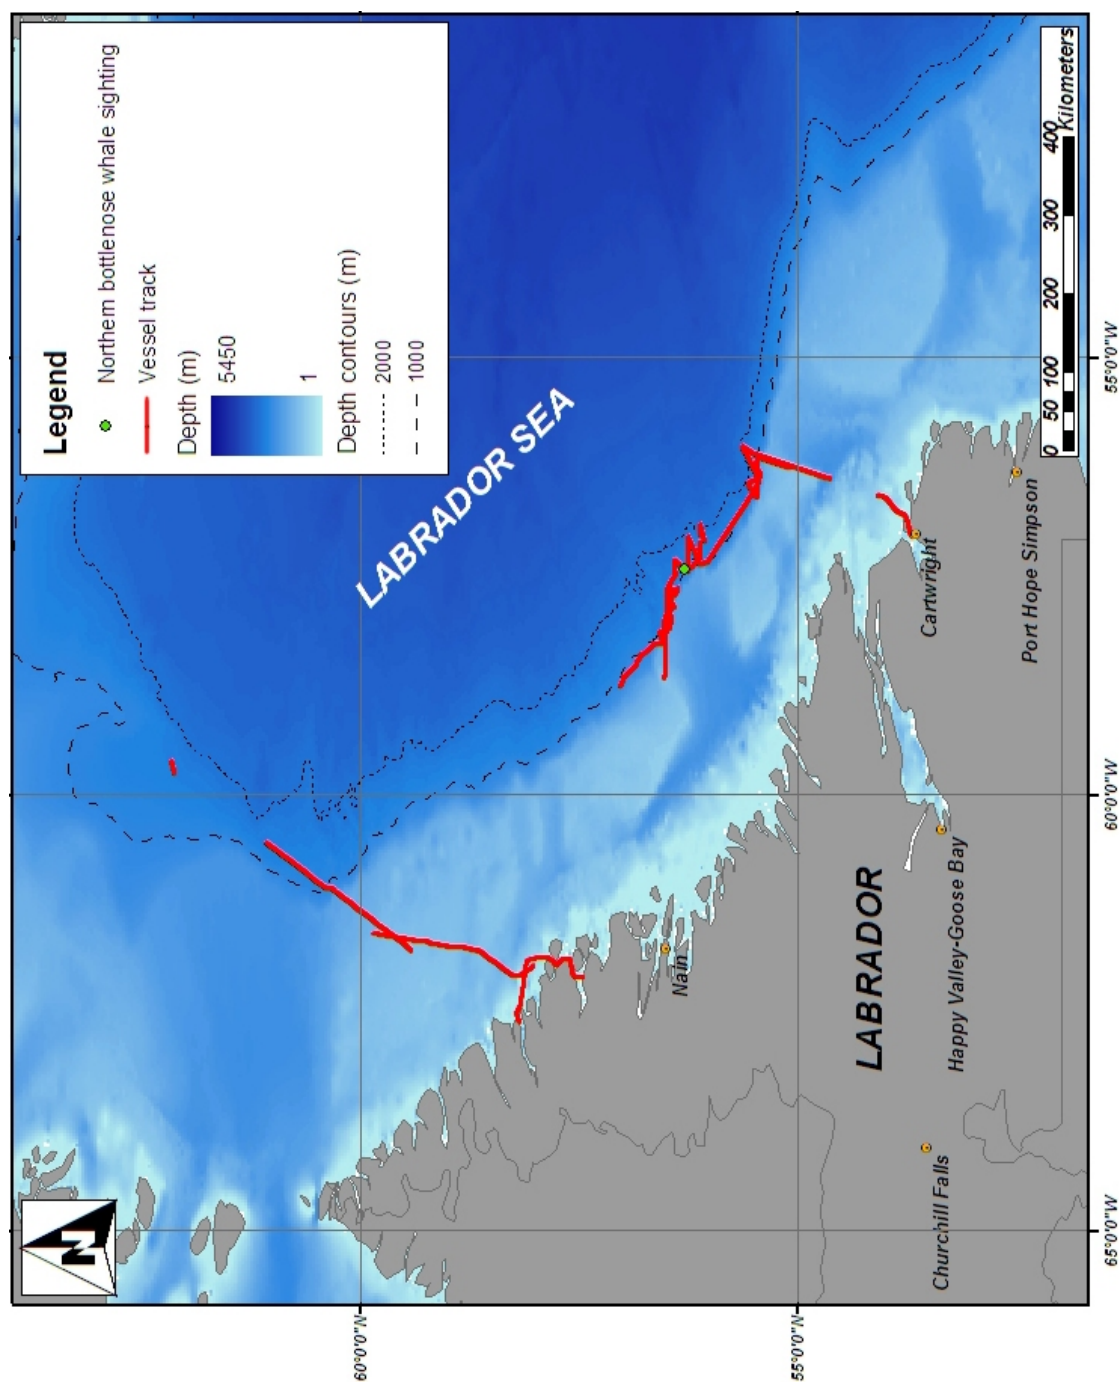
Legend

Northern bottlenose whale sighting

Vessel track

Depth (m)

5450

1

Depth contours (m)

2000

1000

LABRADOR SEA

LABRADOR

Nain

Cartwright

Port Hope Simpson

Happy Valley-Goose Bay

Churchill Falls

N

0 50 100 200 300 400 Kilometers

55°0'0"W

60°0'0"W

65°0'0"W

60°0'0"N

55°0'0"N